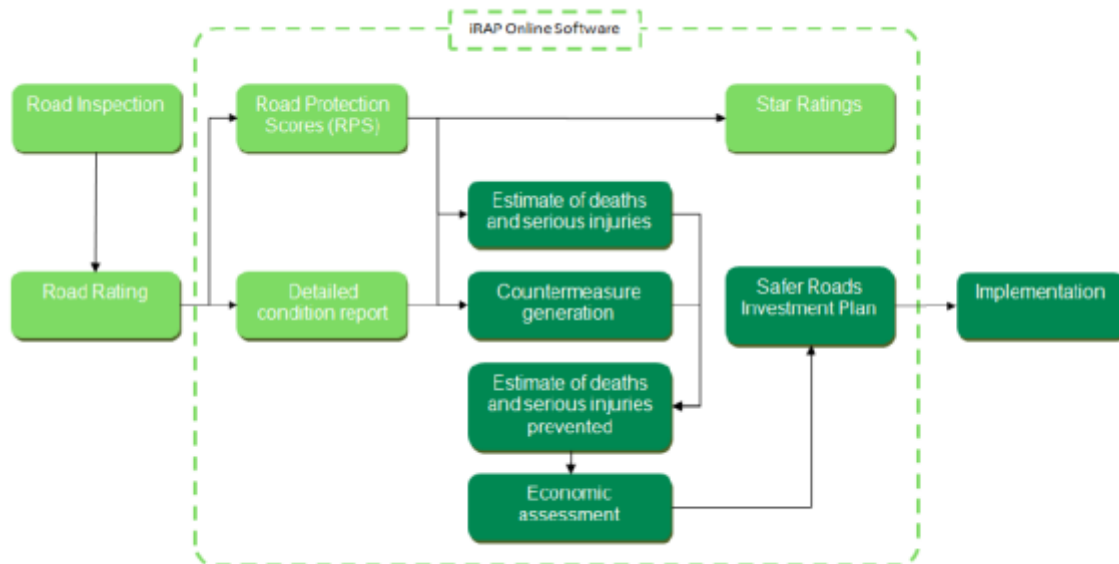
iRAP Online Software

Road Inspection

Road Rating

Road Protection Scores (RPS)

Detailed condition report

Star Ratings

Estimate of deaths and serious injuries

Countermeasure generation

Estimate of deaths and serious injuries prevented

Economic assessment

Safer Roads Investment Plan

Implementation